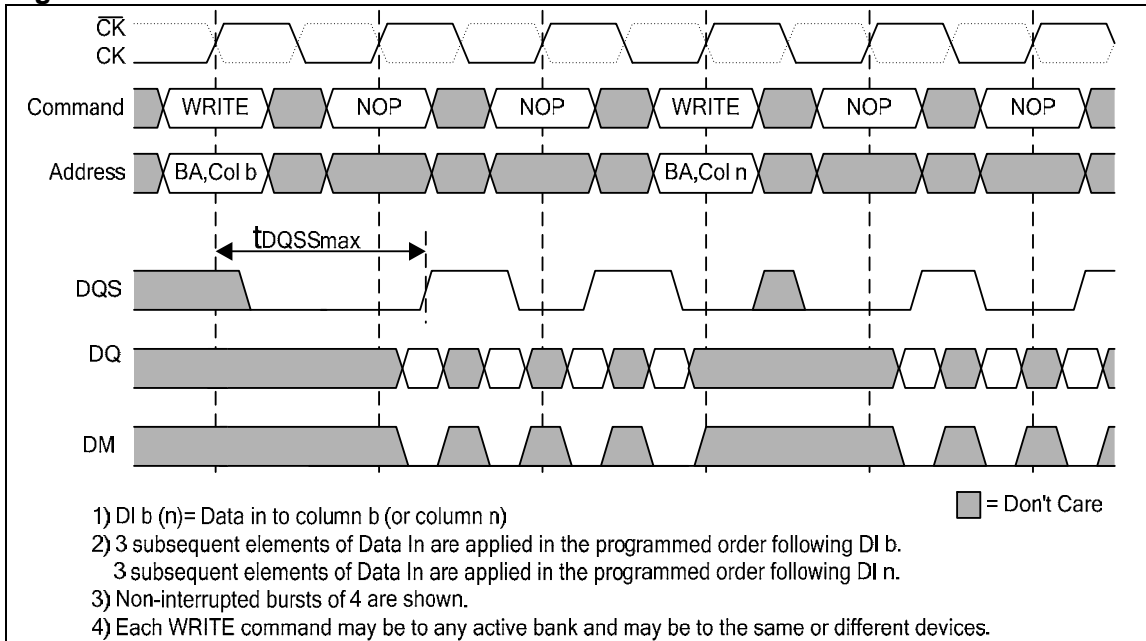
$\overline{CK}$
CK

Command WRITE NOP NOP WRITE NOP NOP

Address BA,Col b BA,Col n

$t_{DQSSmax}$

DQS

DQ

DM

= Don't Care

1) DI b (n)= Data in to column b (or column n)
2) 3 subsequent elements of Data In are applied in the programmed order following DI b.
3 subsequent elements of Data In are applied in the programmed order following DI n.
3) Non-interrupted bursts of 4 are shown.
4) Each WRITE command may be to any active bank and may be to the same or different devices.